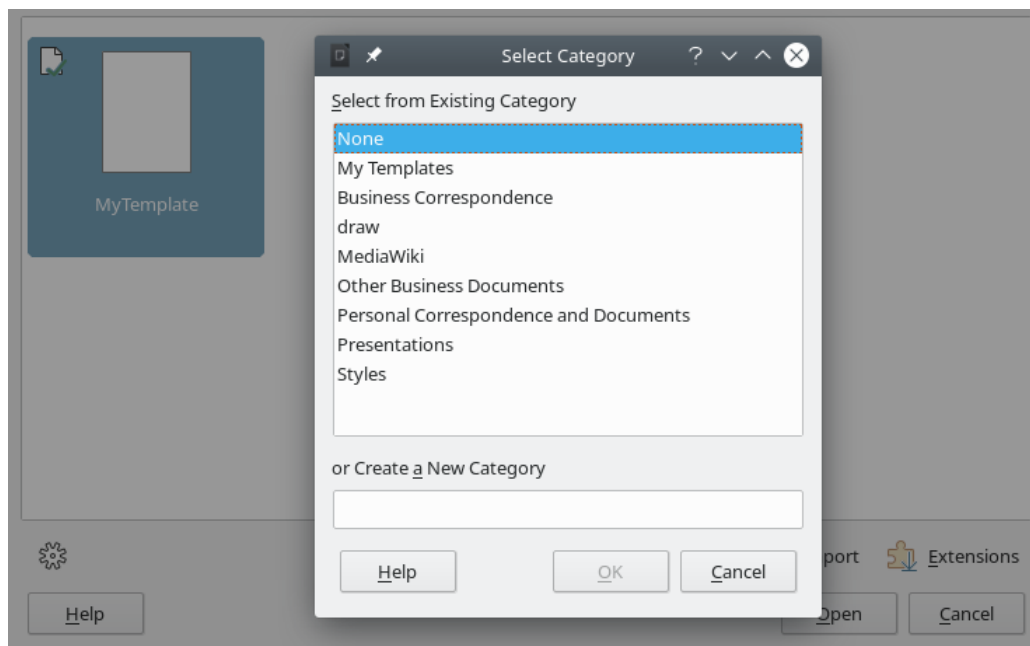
MyTemplate

Select Category ?

Select from Existing Category

None
My Templates
Business Correspondence
draw
MediaWiki
Other Business Documents
Personal Correspondence and Documents
Presentations
Styles

or Create a New Category

Help OK Cancel

port Extensions

Help Open Cancel